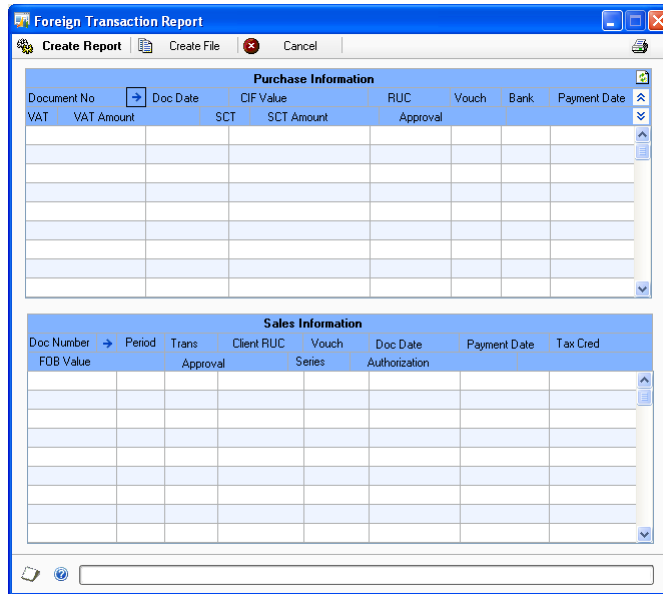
Foreign Transaction Report

Create Report | Create File | Cancel

Purchase Information

| Document No | Doc Date | CIF Value | RUC | Vouch | Bank | Payment Date |
|---|---|---|---|---|---|---|
| VAT | VAT Amount | SCT | SCT Amount | Approval | | |

Sales Information

| Doc Number | Period | Trans | Client RUC | Vouch | Doc Date | Payment Date | Tax Cred |
|---|---|---|---|---|---|---|---|
| FOB Value | Approval | Series | Authorization | | | | |